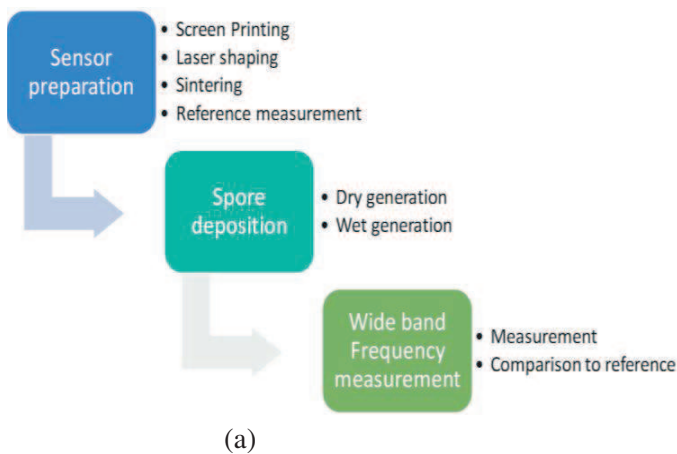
Sensor preparation

• Screen Printing
• Laser shaping
• Sintering
• Reference measurement

Spore deposition

• Dry generation
• Wet generation

Wide band Frequency measurement

• Measurement
• Comparison to reference

(a)